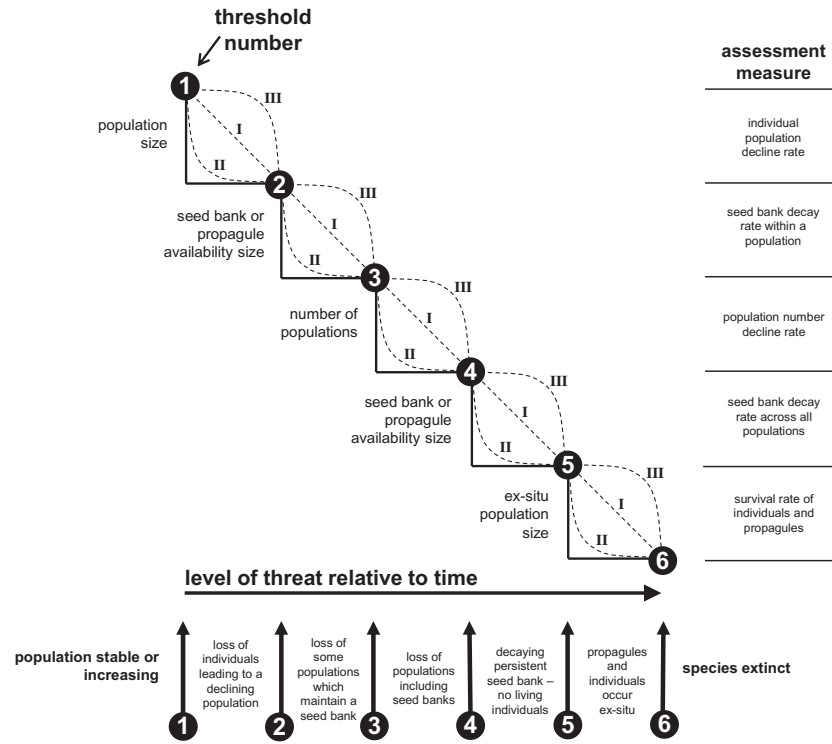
threshold number

assessment measure

1
III
I
II
population size

individual population decline rate

2
III
I
II
seed bank or propagule availability size

seed bank decay rate within a population

3
III
I
II
number of populations

population number decline rate

4
III
I
II
seed bank or propagule availability size

seed bank decay rate across all populations

5
III
I
II
ex-situ population size

survival rate of individuals and propagules

6

level of threat relative to time

population stable or increasing

1
loss of individuals leading to a declining population
2
loss of some populations which maintain a seed bank
3
loss of populations including seed banks
4
decaying persistent seed bank – no living individuals
5
propagules and individuals occur ex-situ
6
species extinct